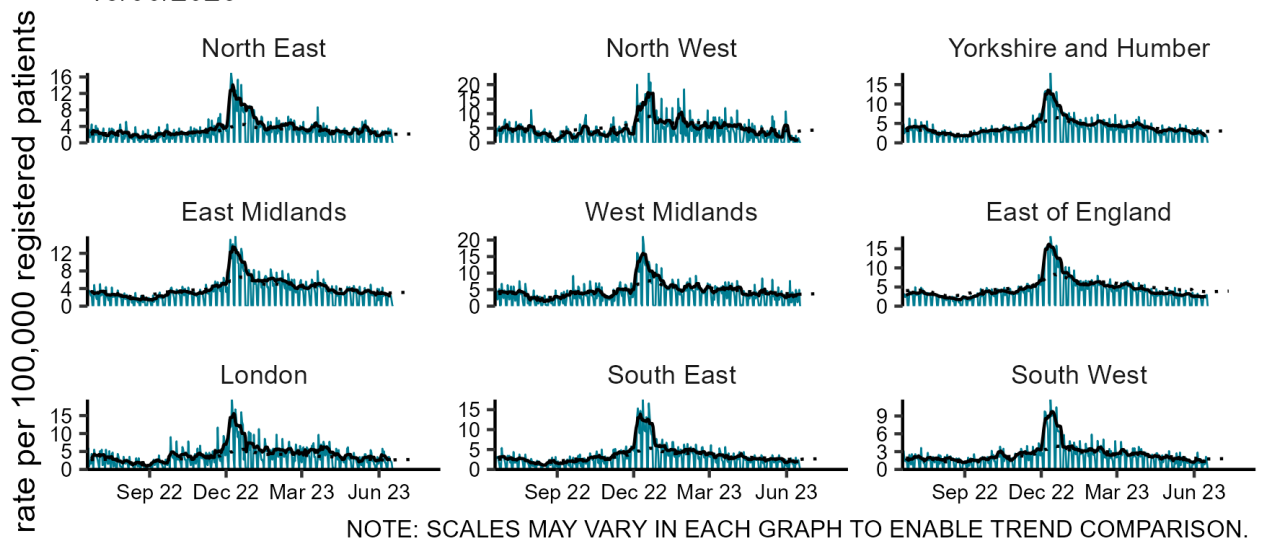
rate per 100,000 registered patients

North East
16
12
8
4
0

North West
20
15
10
5
0

Yorkshire and Humber
15
10
5
0

East Midlands
12
8
4
0

West Midlands
20
15
10
5
0

East of England
15
10
5
0

London
15
10
5
0
Sep 22
Dec 22
Mar 23
Jun 23

South East
15
10
5
0
Sep 22
Dec 22
Mar 23
Jun 23

South West
9
6
3
0
Sep 22
Dec 22
Mar 23
Jun 23

NOTE: SCALES MAY VARY IN EACH GRAPH TO ENABLE TREND COMPARISON.